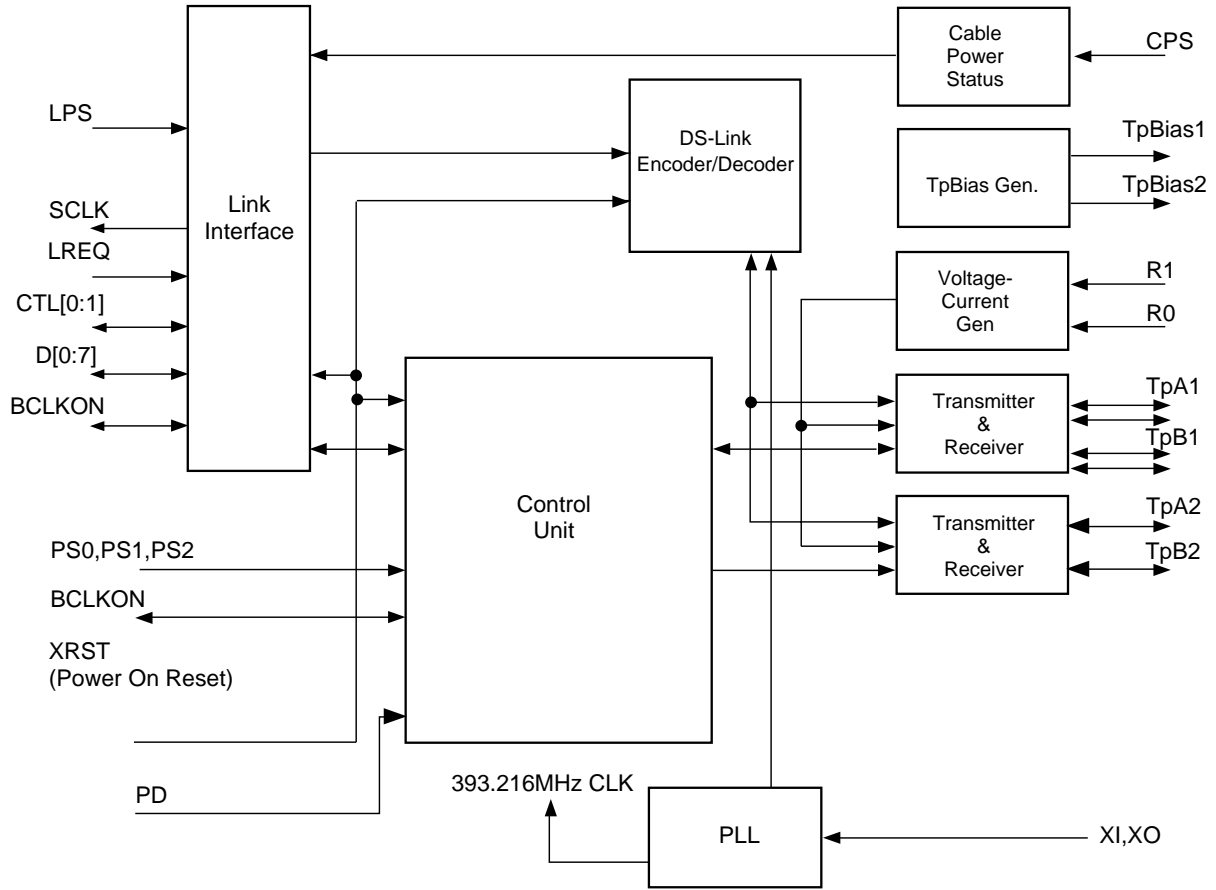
Cable Power Status

CPS

LPS

DS-Link Encoder/Decoder

TpBias1

TpBias Gen.

TpBias2

SCLK

Link Interface

LREQ

Voltage-Current Gen

R1

CTL[0:1]

R0

D[0:7]

BCLKON

Transmitter & Receiver

TpA1

TpB1

Control Unit

Transmitter & Receiver

TpA2

PS0,PS1,PS2

TpB2

BCLKON

XRST (Power On Reset)

393.216MHz CLK

PD

PLL

XI,XO